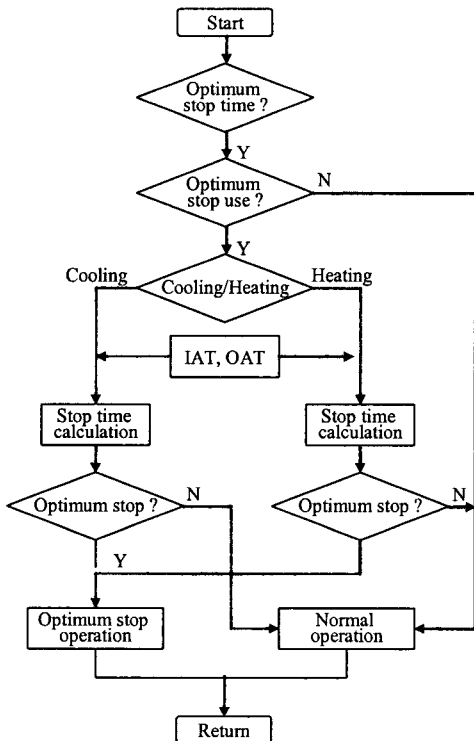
Start

Optimum stop time ?

Y

Optimum stop use ?

N

Y

Cooling

Cooling/Heating

Heating

IAT, OAT

Stop time calculation

Stop time calculation

Optimum stop ?

N

Optimum stop ?

N

Y

Optimum stop operation

Normal operation

Return